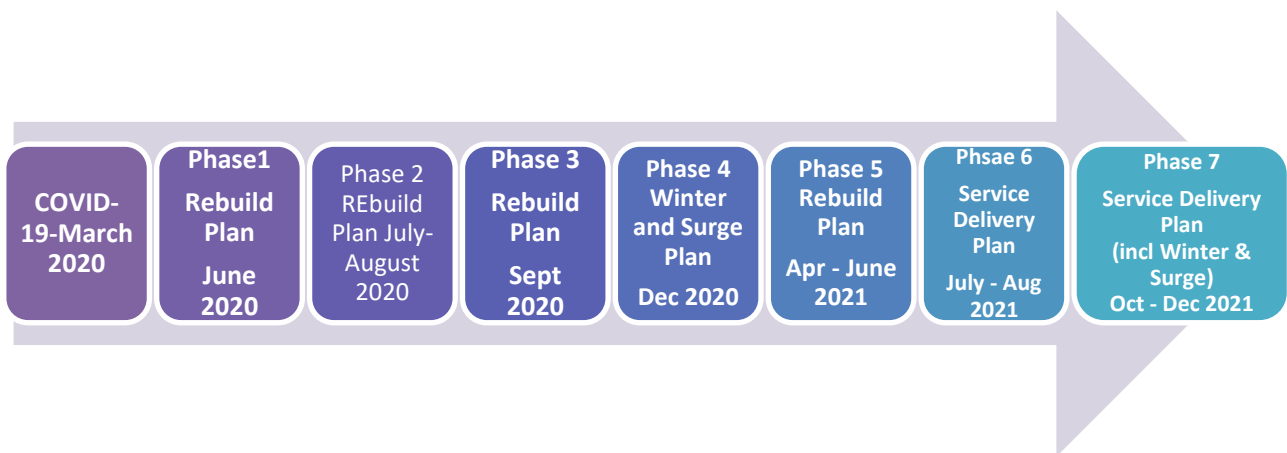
COVID-19-March 2020

Phase1

Rebuild Plan

June 2020

Phase 2 REbuild Plan July-August 2020

Phase 3

Rebuild Plan

Sept 2020

Phase 4 Winter and Surge Plan

Dec 2020

Phase 5 Rebuild Plan

Apr - June 2021

Phsae 6

Service Delivery Plan

July - Aug 2021

Phase 7

Service Delivery Plan (incl Winter & Surge)

Oct - Dec 2021